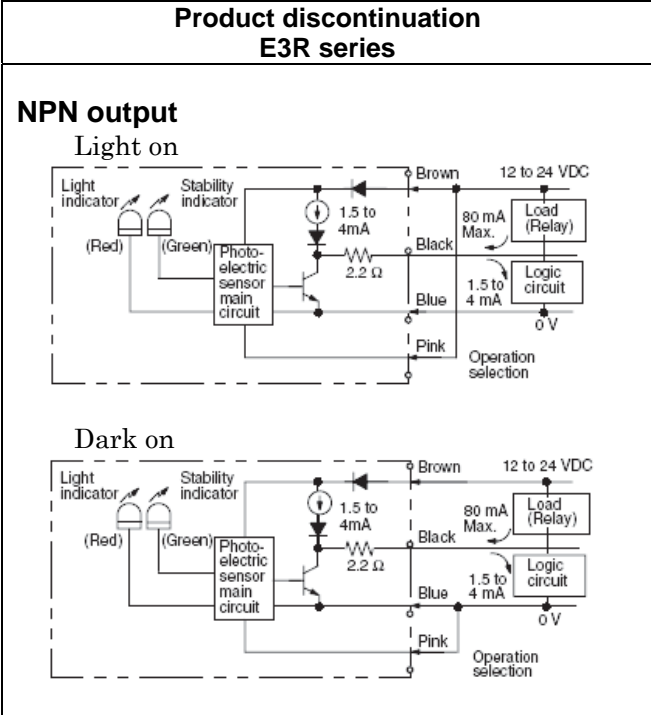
Product discontinuation
E3R series

NPN output

Light on

Light indicator
Stability indicator
(Red)
(Green)
Photoelectric sensor main circuit
1.5 to 4mA
2.2 Ω
Brown
Black
Blue
Pink
12 to 24 VDC
80 mA Max.
Load (Relay)
1.5 to 4 mA
Logic circuit
0 V
Operation selection

Dark on

Light indicator
Stability indicator
(Red)
(Green)
Photoelectric sensor main circuit
1.5 to 4mA
2.2 Ω
Brown
Black
Blue
Pink
12 to 24 VDC
80 mA Max.
Load (Relay)
1.5 to 4 mA
Logic circuit
0 V
Operation selection